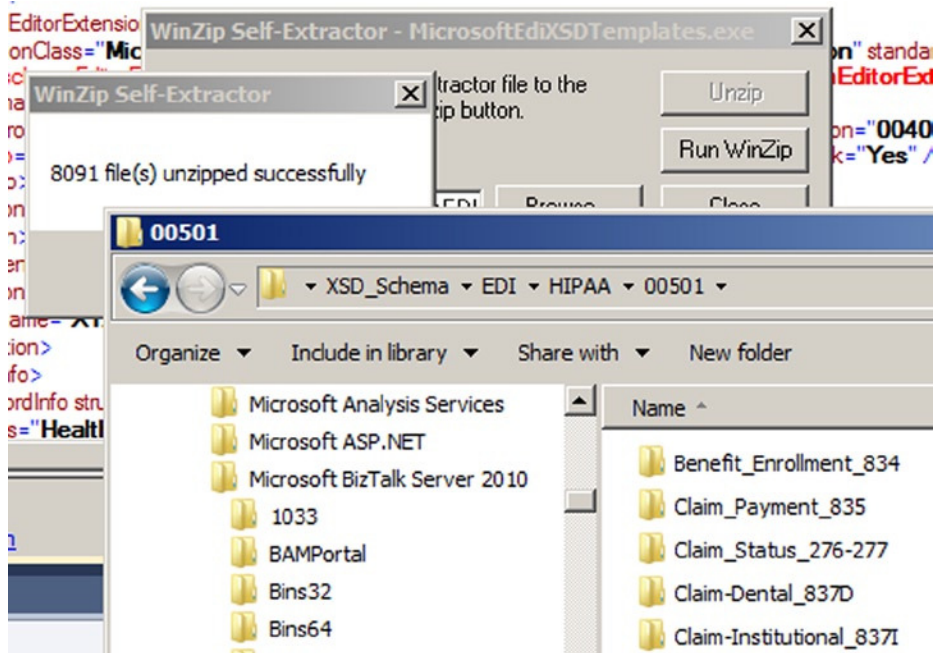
EditorExtensio
onClass="Mic
WinZip Self-Extractor - MicrosoftEdiXSDTemplates.exe
n" standar
nEditorExt
WinZip Self-Extractor
tractor file to the
ip button.
Unzip
Run WinZip
on="0040
k="Yes" /
8091 file(s) unzipped successfully
00501
XSD_Schema ▸ EDI ▸ HIPAA ▸ 00501 ▸
Organize ▾
Include in library ▾
Share with ▾
New folder
Microsoft Analysis Services
Microsoft ASP.NET
Microsoft BizTalk Server 2010
1033
BAMPortal
Bins32
Bins64
Name
Benefit_Enrollment_834
Claim_Payment_835
Claim_Status_276-277
Claim-Dental_837D
Claim-Institutional_837I
ion>
fo>
ordInfo stru
s="Healt